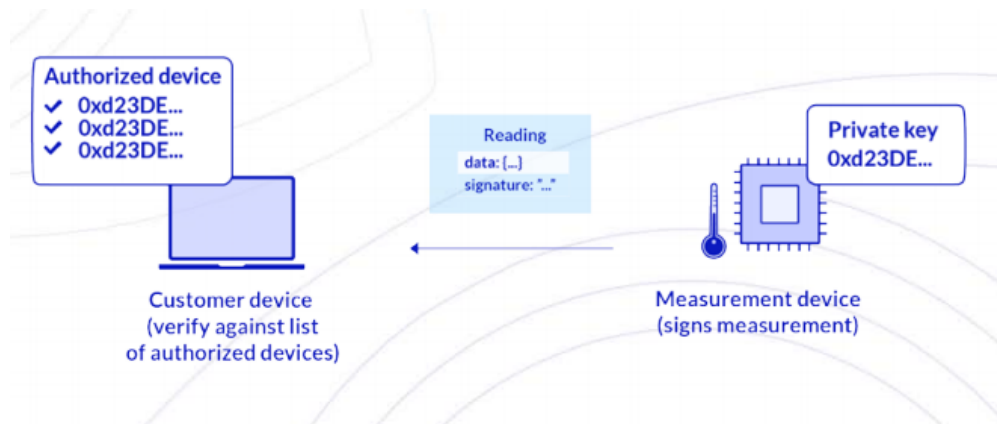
Authorized device
✔ 0xd23DE...
✔ 0xd23DE...
✔ 0xd23DE...

Customer device
(verify against list
of authorized devices)

Reading
data: {...}
signature: "..."

Private key
0xd23DE...

Measurement device
(signs measurement)